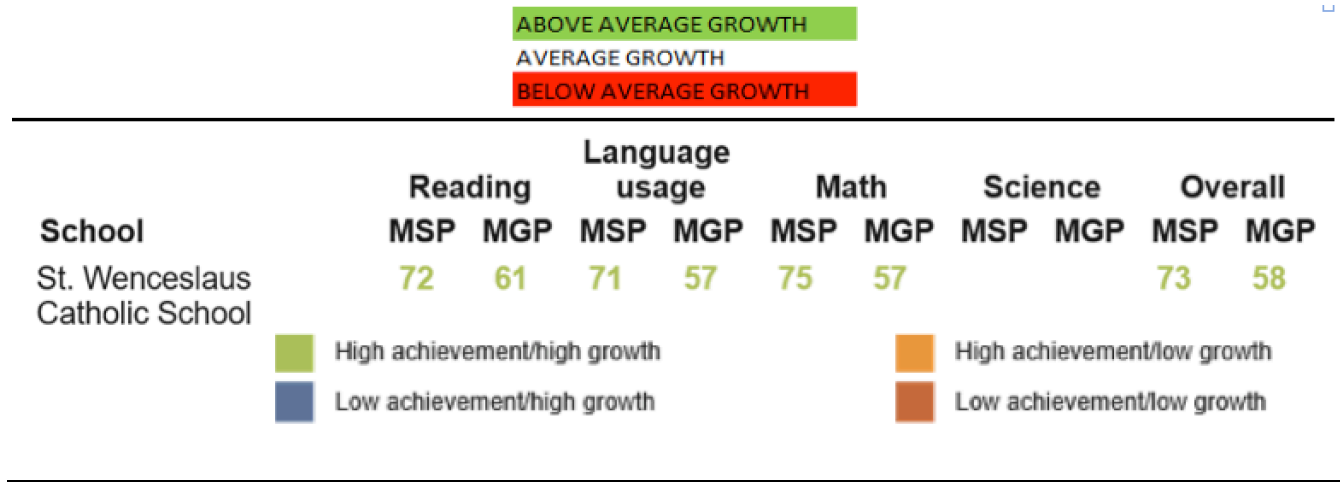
ABOVE AVERAGE GROWTH
AVERAGE GROWTH
BELOW AVERAGE GROWTH

| School | Reading MSP | Reading MGP | Language usage MSP | Language usage MGP | Math MSP | Math MGP | Science MSP | Science MGP | Overall MSP | Overall MGP |
|---|---|---|---|---|---|---|---|---|---|---|
| St. Wenceslaus Catholic School | 72 | 61 | 71 | 57 | 75 | 57 | | | 73 | 58 |

High achievement/high growth
Low achievement/high growth
High achievement/low growth
Low achievement/low growth